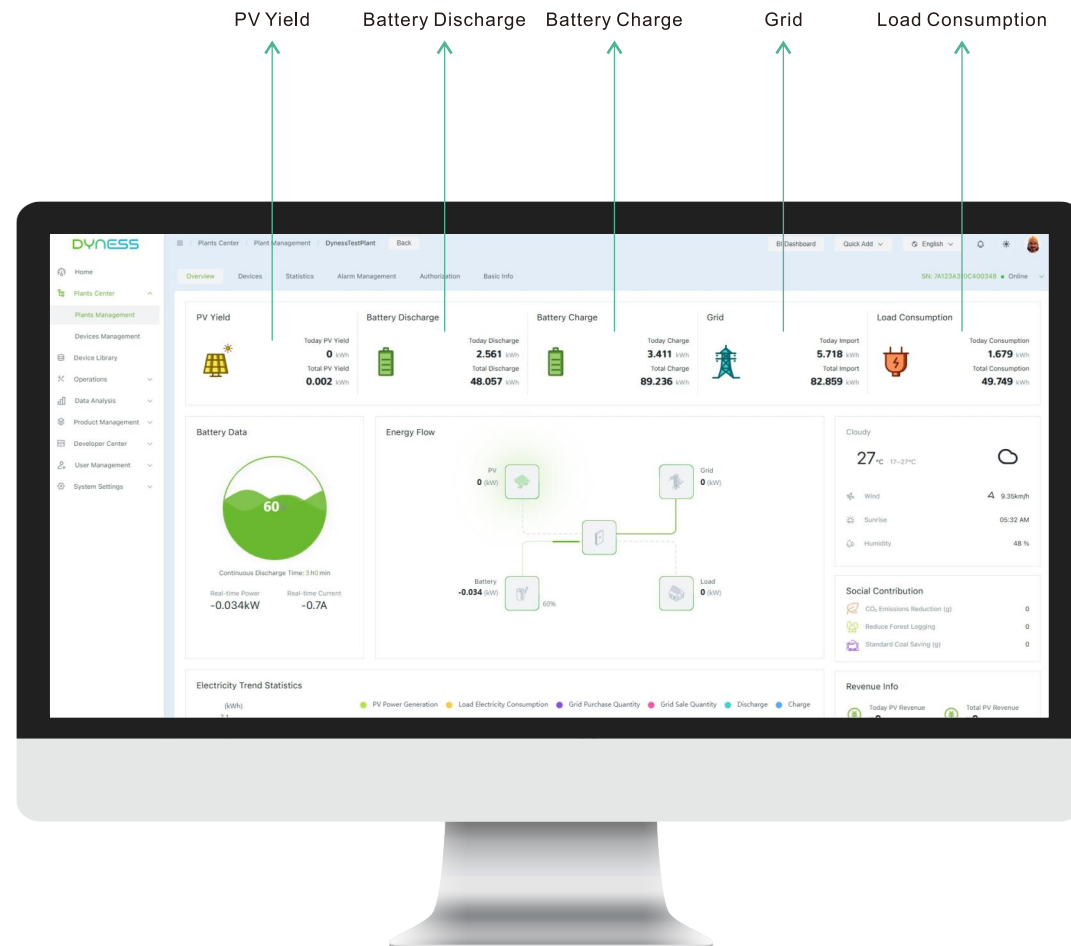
PV Yield Battery Discharge Battery Charge Grid Load Consumption

DYNESS

Home
Plants Center
Plants Management
Devices Management
Device Library
Operations
Data Analysis
Product Management
Developer Center
User Management
System Settings

Plants Center / Plant Management / DynessTestPlant Back

BI Dashboard Quick Add English

Overview Devices Statistics Alarm Management Authorization Basic Info

SN: 7A123A3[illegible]0C400348 • Online

PV Yield
Today PV Yield
0 kWh
Total PV Yield
0.002 kWh

Battery Discharge
Today Discharge
2.561 kWh
Total Discharge
48.057 kWh

Battery Charge
Today Charge
3.411 kWh
Total Charge
89.236 kWh

Grid
Today Import
5.718 kWh
Total Import
82.859 kWh

Load Consumption
Today Consumption
1.679 kWh
Total Consumption
49.749 kWh

Battery Data
60%
Continuous Discharge Time: 3 h0 min
Real-time Power
-0.034kW
Real-time Current
-0.7A

Energy Flow
PV
0 (kW)
Grid
0 (kW)
Battery
-0.034 (kW)
60%
Load
0 (kW)

Cloudy
27°C 17~27°C
Wind 9.35km/h
Sunrise 05:32 AM
Humidity 48 %

Social Contribution
$CO_2$ Emissions Reduction (g) 0
Reduce Forest Logging 0
Standard Coal Saving (g) 0

Electricity Trend Statistics
(kWh)
PV Power Generation Load Electricity Consumption Grid Purchase Quantity Grid Sale Quantity Discharge Charge

Revenue Info
Today PV Revenue
Total PV Revenue